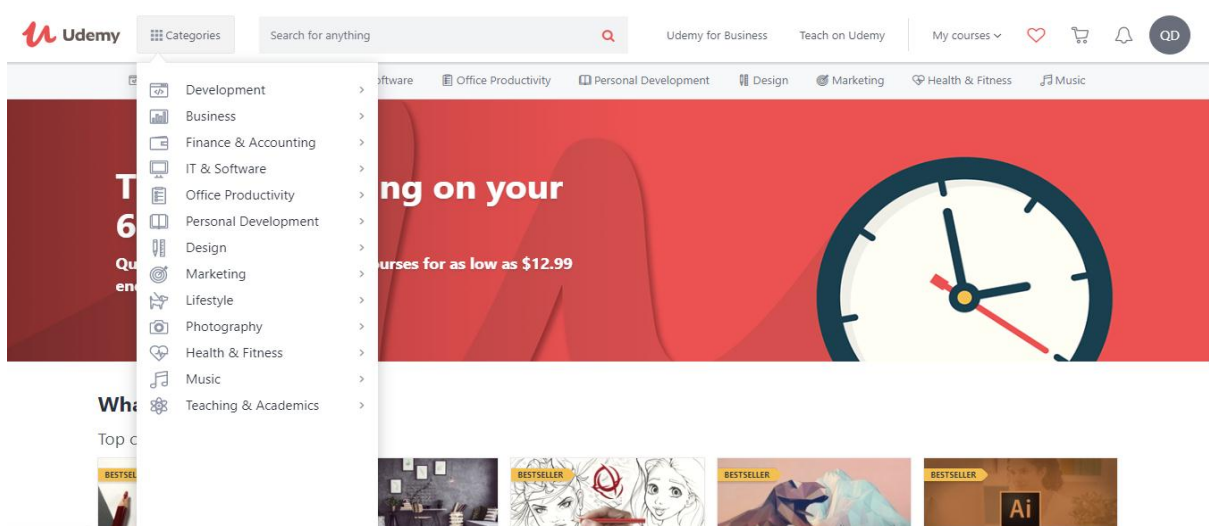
Udemy Categories Search for anything Udemy for Business Teach on Udemy My courses QD

oftware Office Productivity Personal Development Design Marketing Health & Fitness Music

Development
Business
Finance & Accounting
IT & Software
Office Productivity
Personal Development
Design
Marketing
Lifestyle
Photography
Health & Fitness
Music
Teaching & Academics

T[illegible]ng on your
6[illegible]
Qu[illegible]urses for as low as $12.99
en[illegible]

Wha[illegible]
Top c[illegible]

BESTSELL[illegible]
BESTSELLER
BESTSELLER
BESTSELLER
Ai